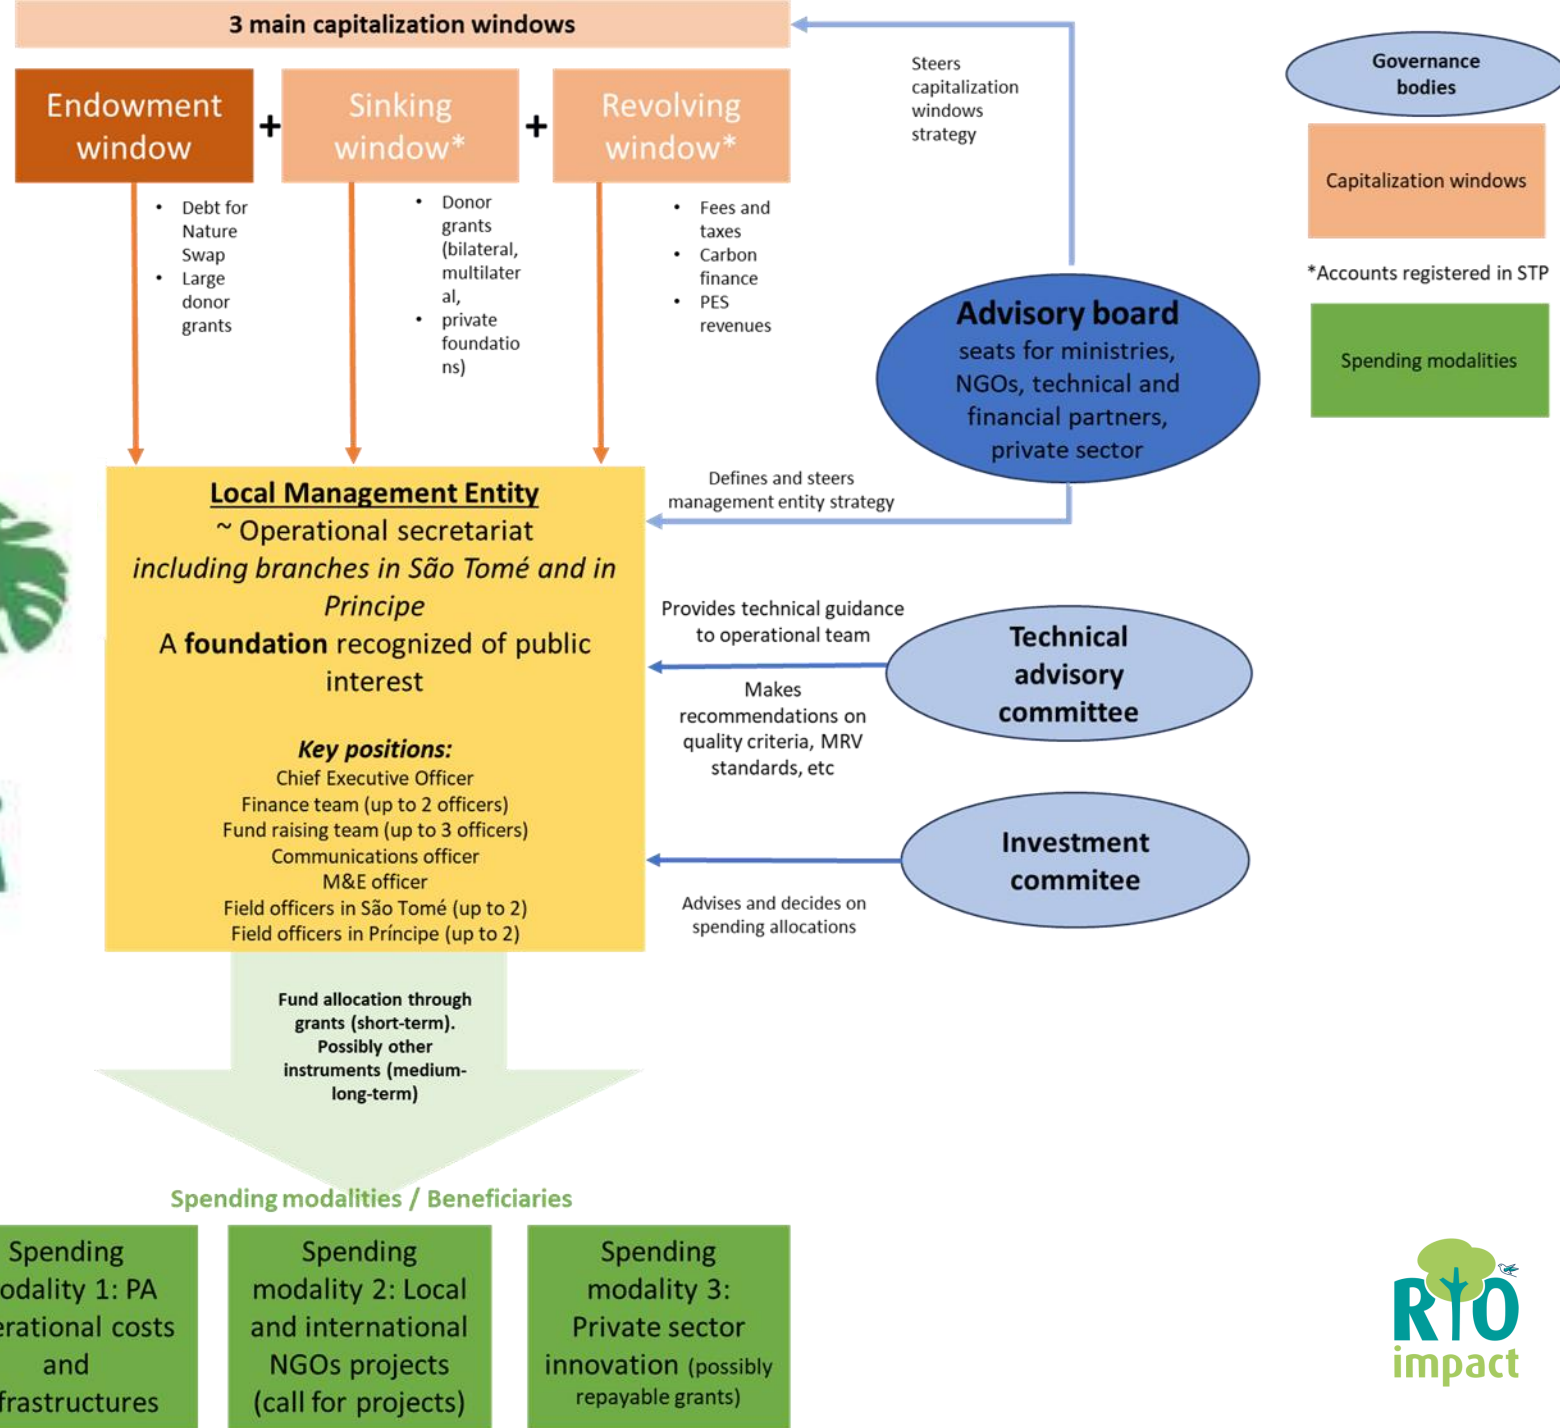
3 main capitalization windows

Endowment window + Sinking window* + Revolving window*

• Debt for Nature Swap
• Large donor grants

• Donor grants (bilateral, multilateral,
• private foundations)

• Fees and taxes
• Carbon finance
• PES revenues

Steers capitalization windows strategy

Governance bodies

Capitalization windows

*Accounts registered in STP

Spending modalities

Advisory board
seats for ministries, NGOs, technical and financial partners, private sector

Defines and steers management entity strategy

Local Management Entity
~ Operational secretariat
including branches in São Tomé and in Principe
A foundation recognized of public interest

Key positions:
Chief Executive Officer
Finance team (up to 2 officers)
Fund raising team (up to 3 officers)
Communications officer
M&E officer
Field officers in São Tomé (up to 2)
Field officers in Príncipe (up to 2)

Provides technical guidance to operational team

Technical advisory committee

Makes recommendations on quality criteria, MRV standards, etc

Investment commitee

Advises and decides on spending allocations

Fund allocation through grants (short-term). Possibly other instruments (medium-long-term)

Spending modalities / Beneficiaries

Spending odality 1: PA erational costs and frastructures

Spending modality 2: Local and international NGOs projects (call for projects)

Spending modality 3: Private sector innovation (possibly repayable grants)

RIO impact